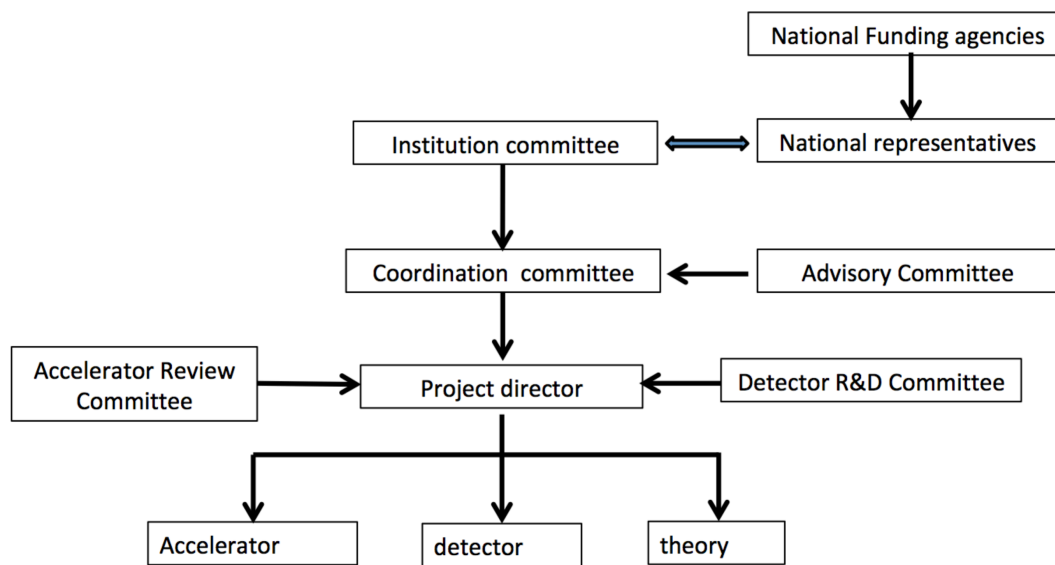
National Funding agencies

Institution committee

National representatives

Coordination committee

Advisory Committee

Accelerator Review Committee

Project director

Detector R&D Committee

Accelerator

detector

theory